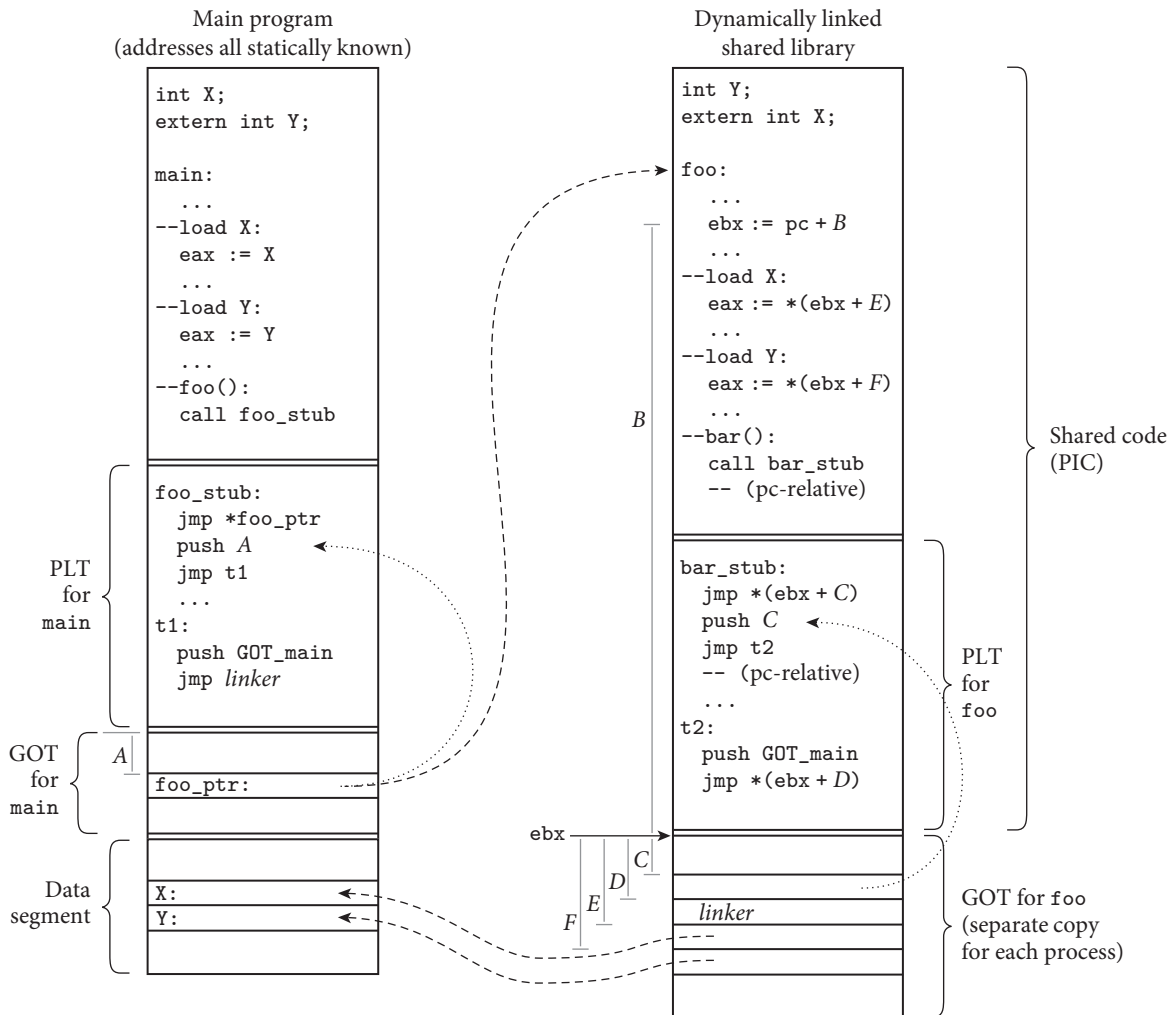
Main program
(addresses all statically known)

int X;
extern int Y;

main:
...
--load X:
eax := X
...
--load Y:
eax := Y
...
--foo():
call foo_stub

foo_stub:
jmp *foo_ptr
push $A$
jmp t1
...
t1:
push GOT_main
jmp *linker*

foo_ptr:

X:
Y:

PLT for main

GOT for main

$A$

Data segment

Dynamically linked
shared library

int Y;
extern int X;

foo:
...
ebx := pc + $B$
...
--load X:
eax := *(ebx + $E$)
...
--load Y:
eax := *(ebx + $F$)
...
--bar():
call bar_stub
-- (pc-relative)

bar_stub:
jmp *(ebx + $C$)
push $C$
jmp t2
-- (pc-relative)
...
t2:
push GOT_main
jmp *(ebx + $D$)

*linker*

$B$

ebx

$C$

$D$

$E$

$F$

Shared code
(PIC)

PLT
for
foo

GOT for foo
(separate copy
for each process)